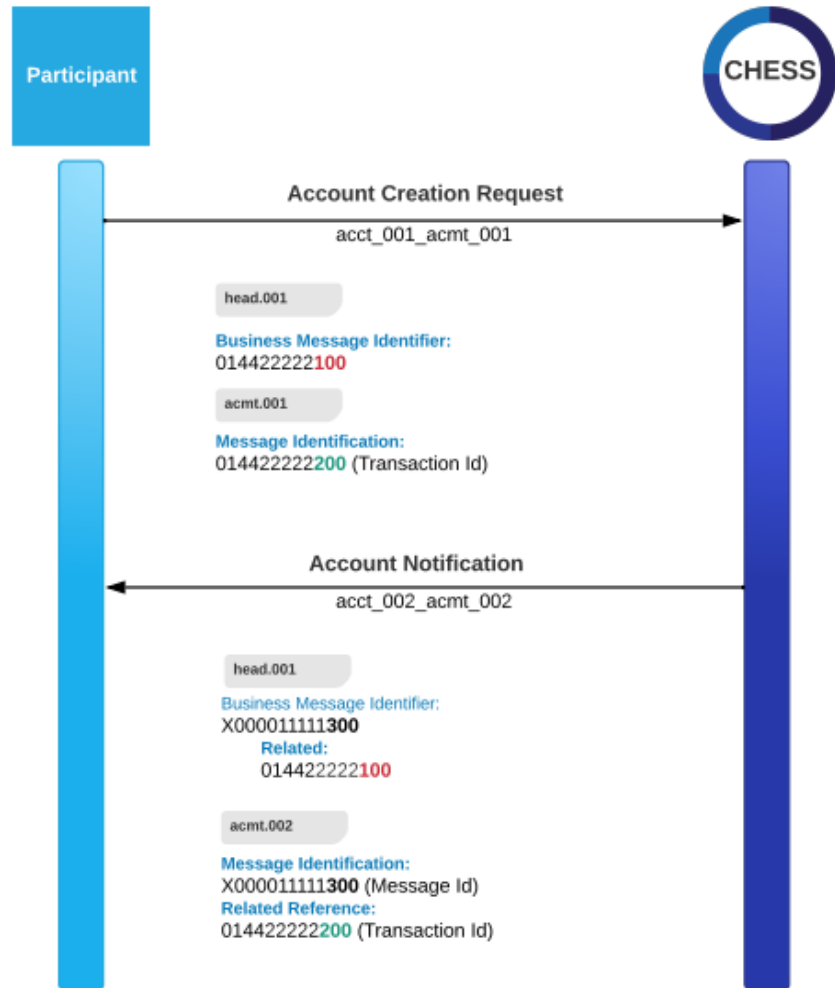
Participant

CHESS

Account Creation Request

acct_001_acmt_001

head.001

Business Message Identifier:
014422222100

acmt.001

Message Identification:
014422222200 (Transaction Id)

Account Notification

acct_002_acmt_002

head.001

Business Message Identifier:
X000011111300
Related:
014422222100

acmt.002

Message Identification:
X000011111300 (Message Id)
Related Reference:
014422222200 (Transaction Id)